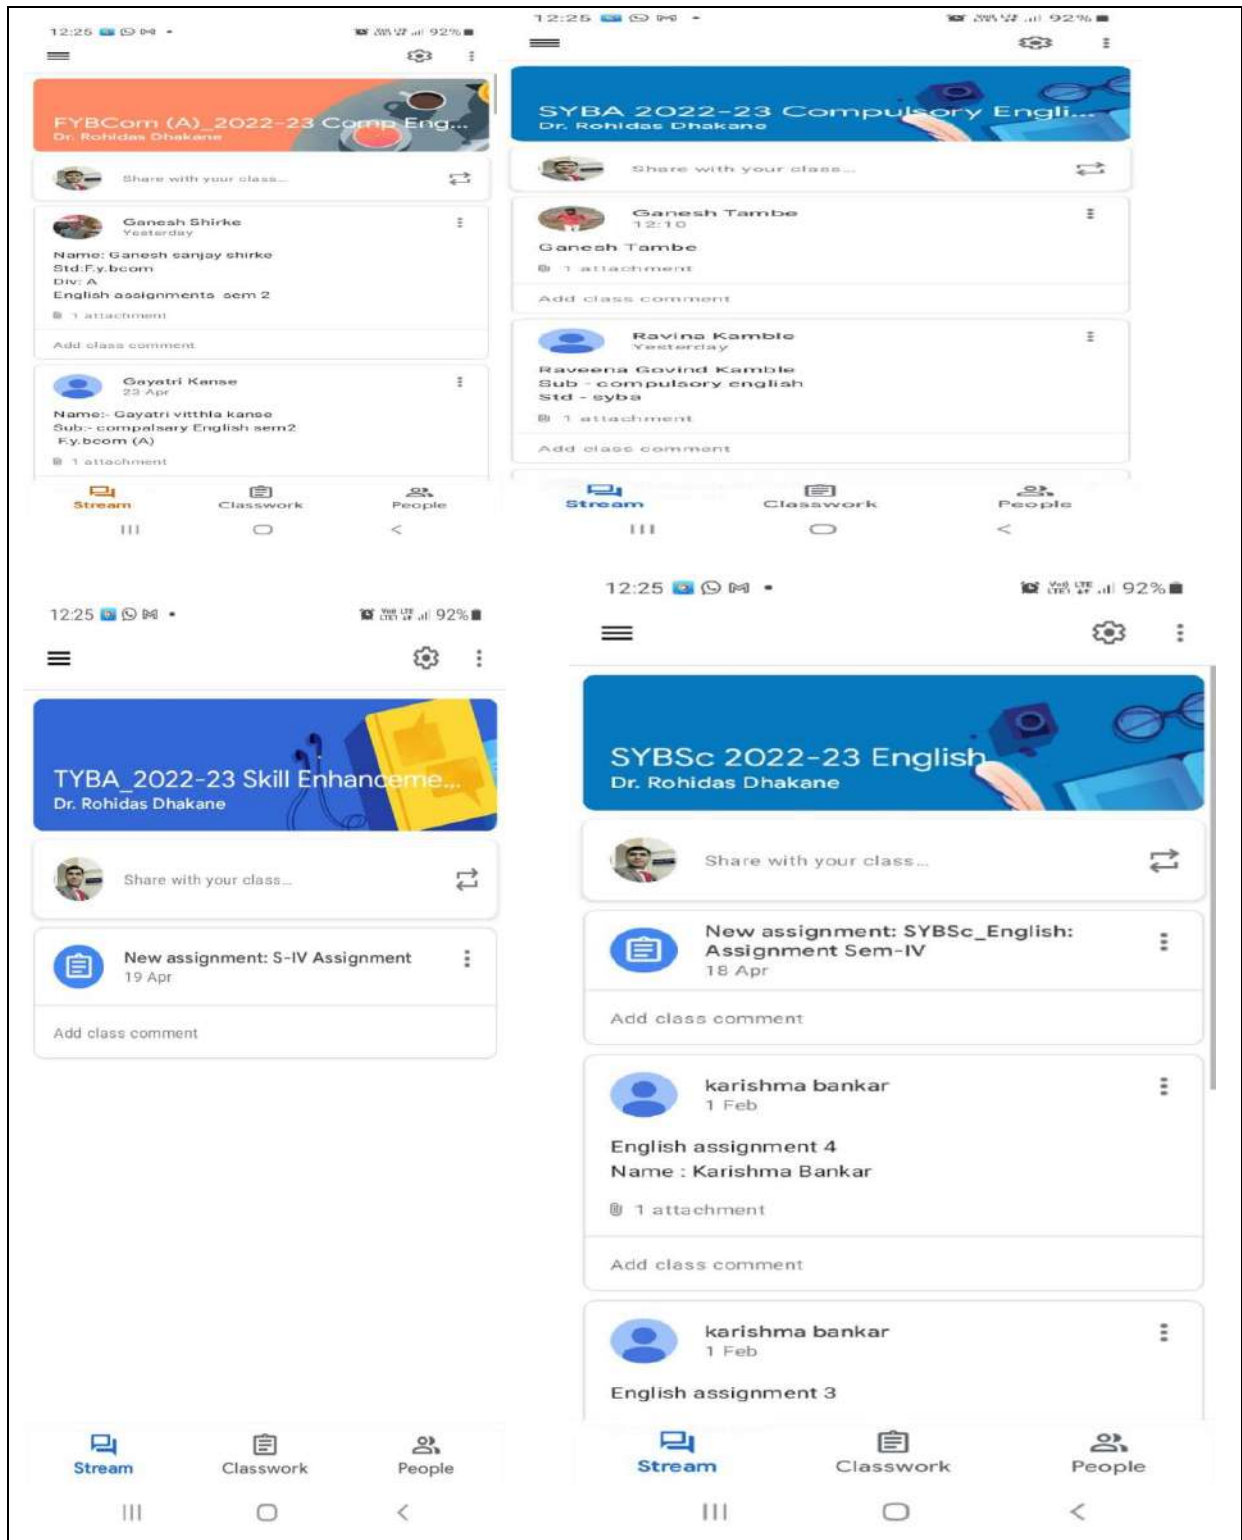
12:25 92%

FYBCom (A)_2022-23 Comp Eng...
Dr. Rohidas Dhakane

Share with your class...

Ganesh Shirke
Yesterday

Name: Ganesh sanjay shirke
Std:F.y.bcom
Div: A
English assignments sem 2

1 attachment

Add class comment

Gayatri Kanse
23 Apr

Name:- Gayatri vitthla kanse
Sub:- compalsary English sem2
F.y.bcom (A)

1 attachment

Stream Classwork People

12:25 92%

SYBA 2022-23 Compulsory Engli...
Dr. Rohidas Dhakane

Share with your class...

Ganesh Tambe
12:10

Ganesh Tambe

1 attachment

Add class comment

Ravina Kamble
Yesterday

Raveena Govind Kamble
Sub - compulsory english
Std - syba

1 attachment

Add class comment

Stream Classwork People

12:25 92%

TYBA_2022-23 Skill Enhanceme...
Dr. Rohidas Dhakane

Share with your class...

New assignment: S-IV Assignment
19 Apr

Add class comment

Stream Classwork People

12:25 92%

SYBSc 2022-23 English
Dr. Rohidas Dhakane

Share with your class...

New assignment: SYBSc_English: Assignment Sem-IV
18 Apr

Add class comment

karishma bankar
1 Feb

English assignment 4
Name : Karishma Bankar

1 attachment

Add class comment

karishma bankar
1 Feb

English assignment 3

Stream Classwork People